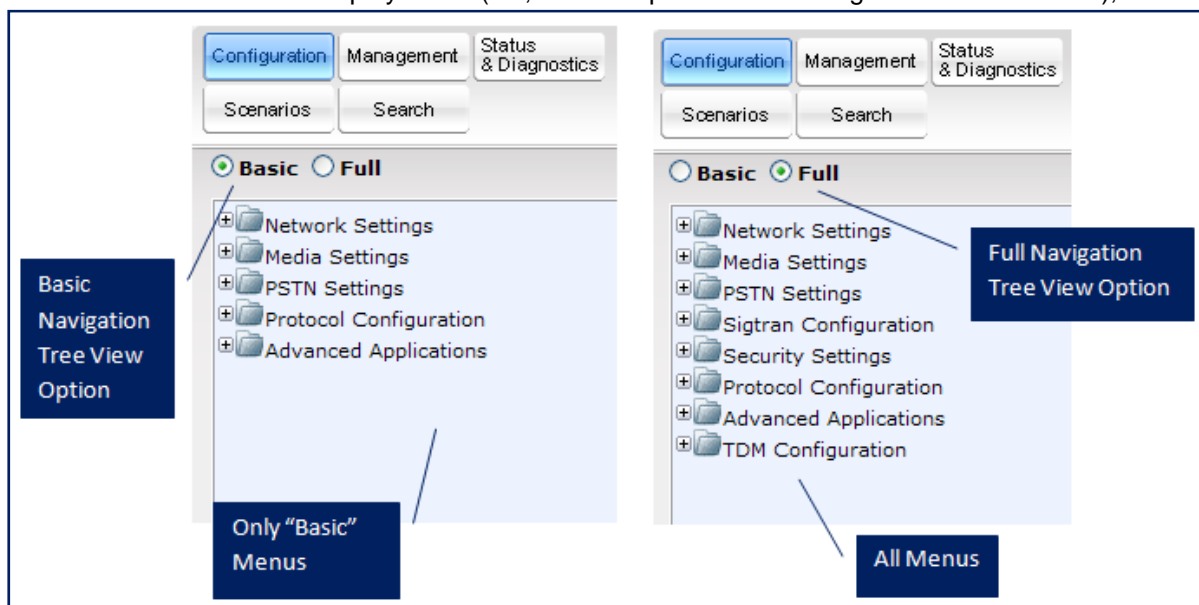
Configuration
Management
Status & Diagnostics
Scenarios
Search

Basic Full

Network Settings
Media Settings
PSTN Settings
Protocol Configuration
Advanced Applications

Basic Navigation Tree View Option

Only "Basic" Menus

Configuration
Management
Status & Diagnostics
Scenarios
Search

Basic Full

Network Settings
Media Settings
PSTN Settings
Sigtran Configuration
Security Settings
Protocol Configuration
Advanced Applications
TDM Configuration

Full Navigation Tree View Option

All Menus